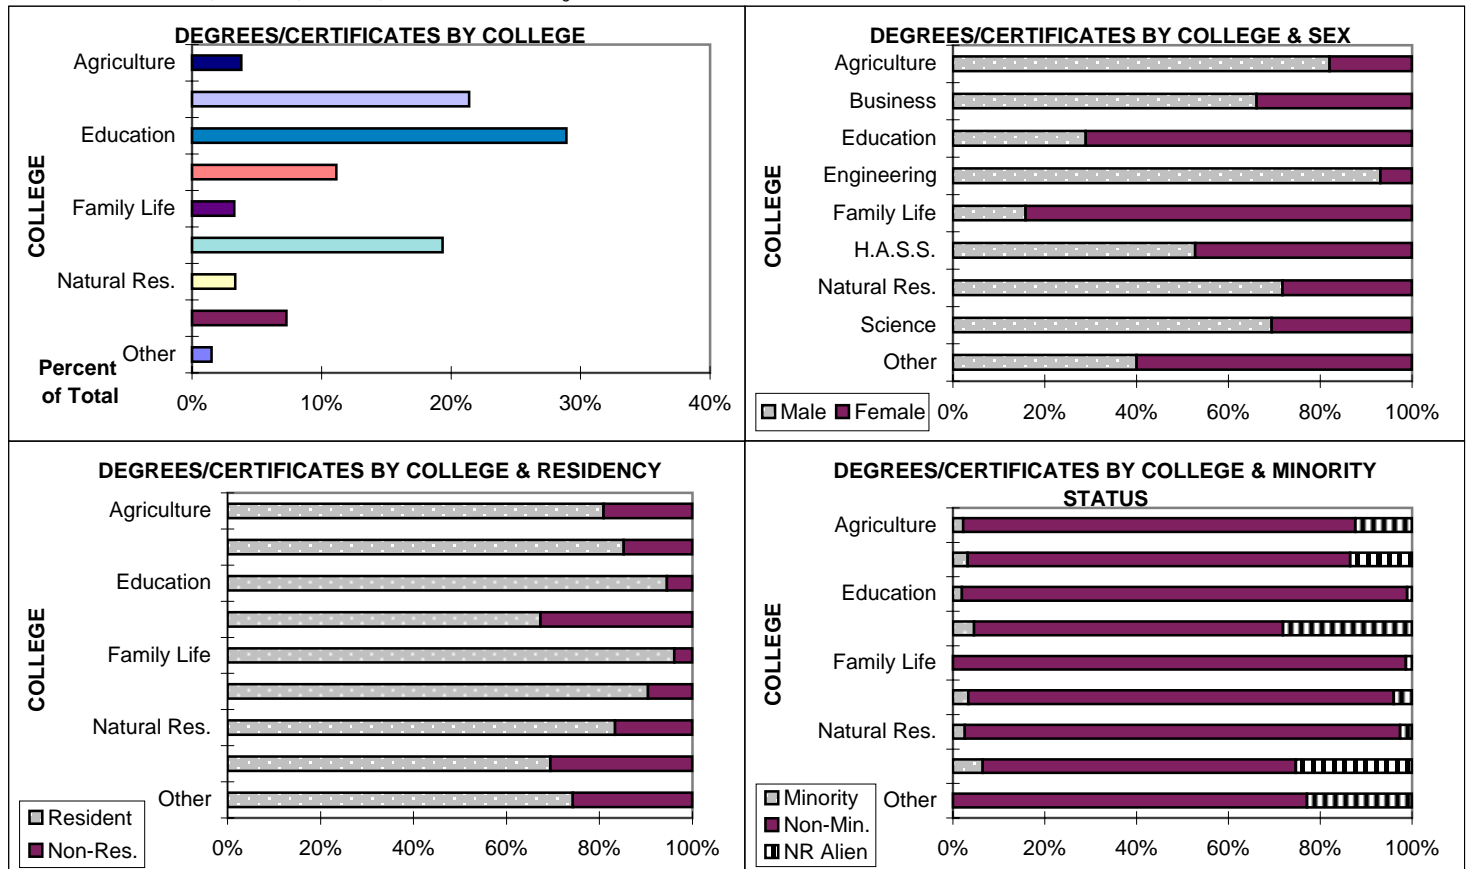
DEGREES/CERTIFICATES BY COLLEGE

COLLEGE

Agriculture
Education
Family Life
Natural Res.
Other

Percent of Total

0%
10%
20%
30%
40%

DEGREES/CERTIFICATES BY COLLEGE & SEX

COLLEGE

Agriculture
Business
Education
Engineering
Family Life
H.A.S.S.
Natural Res.
Science
Other

Male
Female

0%
20%
40%
60%
80%
100%

DEGREES/CERTIFICATES BY COLLEGE & RESIDENCY

COLLEGE

Agriculture
Education
Family Life
Natural Res.
Other

Resident
Non-Res.

0%
20%
40%
60%
80%
100%

DEGREES/CERTIFICATES BY COLLEGE & MINORITY STATUS

COLLEGE

Agriculture
Education
Family Life
Natural Res.
Other

Minority
Non-Min.
NR Alien

0%
20%
40%
60%
80%
100%